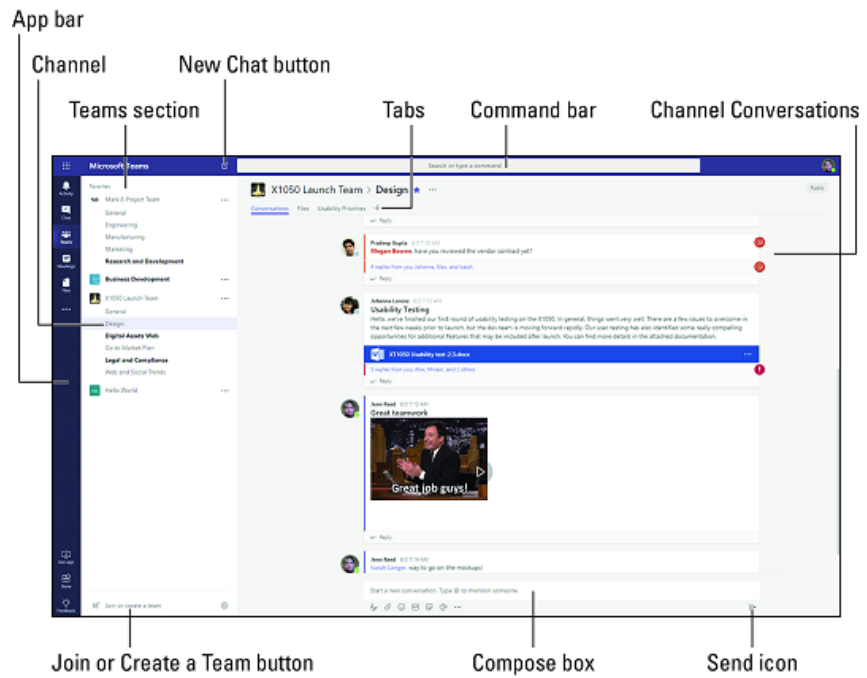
App bar

Channel

New Chat button

Teams section

Tabs

Command bar

Channel Conversations

Microsoft Teams

Search or type a command

Activity

Chat

Teams

Meetings

Files

Favorites

Mark 8 Project Team

General

Engineering

Manufacturing

Marketing

Research and Development

Business Development

X1050 Launch Team

General

Design

Digital Assets Web

Go to Market Plan

Legal and Compliance

Web and Social Trends

Hello World

Join or create a team

X1050 Launch Team > Design

Public

Conversations Files Usability Priorities +

Reply

Pradeep Gupta

Megan Bowen have you reviewed the vendor contract yet?

4 replies from you, Johanna, Alex, and Isaiah

Reply

Johanna Lorenz

Usability Testing

Hello, we've finished our first round of usability testing on the X1050. In general, things went very well. There are a few issues to overcome in the next few weeks prior to launch, but the dev team is moving forward rapidly. Our user testing has also identified some really compelling opportunities for additional features that may be included after launch. You can find more details in the attached documentation.

X1050 Usability test-2.5.docx

3 replies from you, Alex, Miriam, and 2 others

Reply

Jenn Reed

Great teamwork

Great job guys!

Reply

Jenn Reed

Isaiah Langer way to go on the mockups!

Start a new conversation. Type @ to mention someone.

Join or Create a Team button

Compose box

Send icon